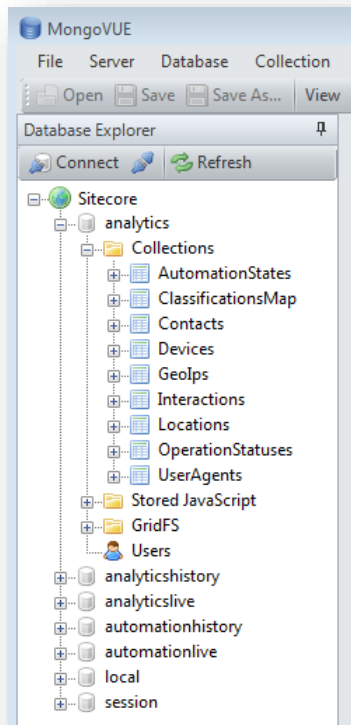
MongoVUE

File Server Database Collection

Open Save Save As... View

Database Explorer

Connect Refresh

Sitecore
analytics
Collections
AutomationStates
ClassificationsMap
Contacts
Devices
GeoIps
Interactions
Locations
OperationStatuses
UserAgents
Stored JavaScript
GridFS
Users
analyticshistory
analyticslive
automationhistory
automationlive
local
session